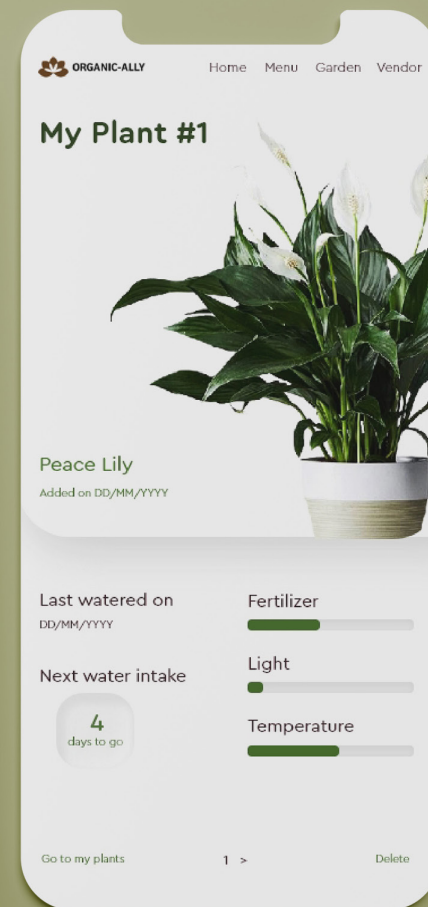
ORGANIC-ALLY

Home Menu Garden Vendor

My Plant #1

Peace Lily

Added on DD/MM/YYYY

Last watered on

DD/MM/YYYY

Next water intake

4

days to go

Fertilizer

Light

Temperature

Go to my plants

1 >

Delete